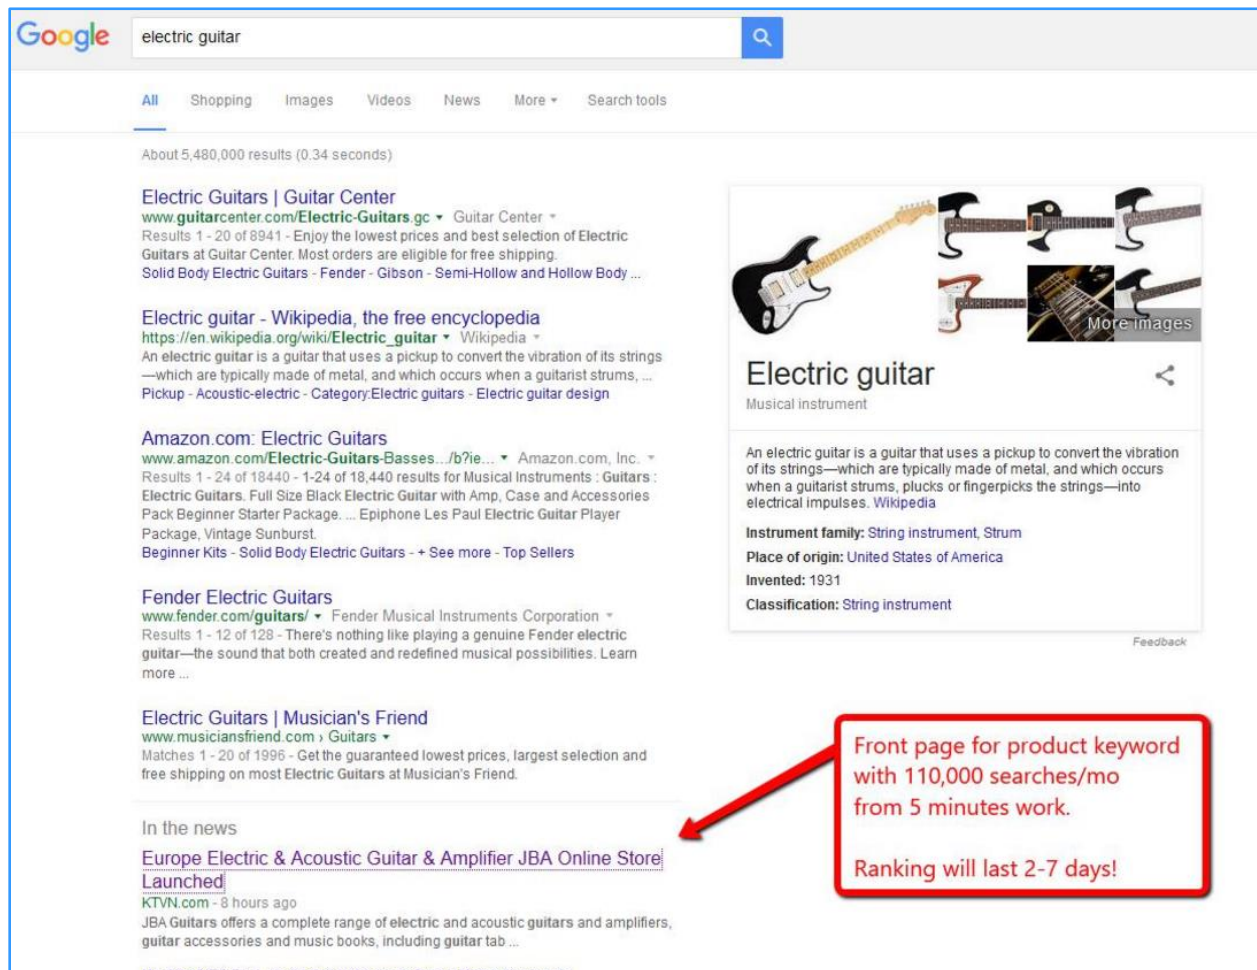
Google

electric guitar

All Shopping Images Videos News More ▾ Search tools

About 5,480,000 results (0.34 seconds)

Electric Guitars | Guitar Center
www.guitarcenter.com/Electric-Guitars.gc ▾ Guitar Center ▾
Results 1 - 20 of 8941 - Enjoy the lowest prices and best selection of Electric Guitars at Guitar Center. Most orders are eligible for free shipping.
Solid Body Electric Guitars - Fender - Gibson - Semi-Hollow and Hollow Body ...

Electric guitar - Wikipedia, the free encyclopedia
https://en.wikipedia.org/wiki/Electric_guitar ▾ Wikipedia ▾
An electric guitar is a guitar that uses a pickup to convert the vibration of its strings —which are typically made of metal, and which occurs when a guitarist strums, ...
Pickup - Acoustic-electric - Category:Electric guitars - Electric guitar design

Amazon.com: Electric Guitars
www.amazon.com/Electric-Guitars-Basses.../b?ie... ▾ Amazon.com, Inc. ▾
Results 1 - 24 of 18440 - 1-24 of 18,440 results for Musical Instruments : Guitars : Electric Guitars. Full Size Black Electric Guitar with Amp, Case and Accessories Pack Beginner Starter Package. ... Epiphone Les Paul Electric Guitar Player Package, Vintage Sunburst.
Beginner Kits - Solid Body Electric Guitars - + See more - Top Sellers

Fender Electric Guitars
www.fender.com/guitars/ ▾ Fender Musical Instruments Corporation ▾
Results 1 - 12 of 128 - There's nothing like playing a genuine Fender electric guitar—the sound that both created and redefined musical possibilities. Learn more ...

Electric Guitars | Musician's Friend
www.musiciansfriend.com › Guitars ▾
Matches 1 - 20 of 1996 - Get the guaranteed lowest prices, largest selection and free shipping on most Electric Guitars at Musician's Friend.

In the news
Europe Electric & Acoustic Guitar & Amplifier JBA Online Store Launched
KTVN.com - 8 hours ago
JBA Guitars offers a complete range of electric and acoustic guitars and amplifiers, guitar accessories and music books, including guitar tab ...

More images

Electric guitar
Musical instrument

An electric guitar is a guitar that uses a pickup to convert the vibration of its strings—which are typically made of metal, and which occurs when a guitarist strums, plucks or fingerpicks the strings—into electrical impulses. Wikipedia

Instrument family: String instrument, Strum
Place of origin: United States of America
Invented: 1931
Classification: String instrument

Feedback

Front page for product keyword with 110,000 searches/mo from 5 minutes work.

Ranking will last 2-7 days!